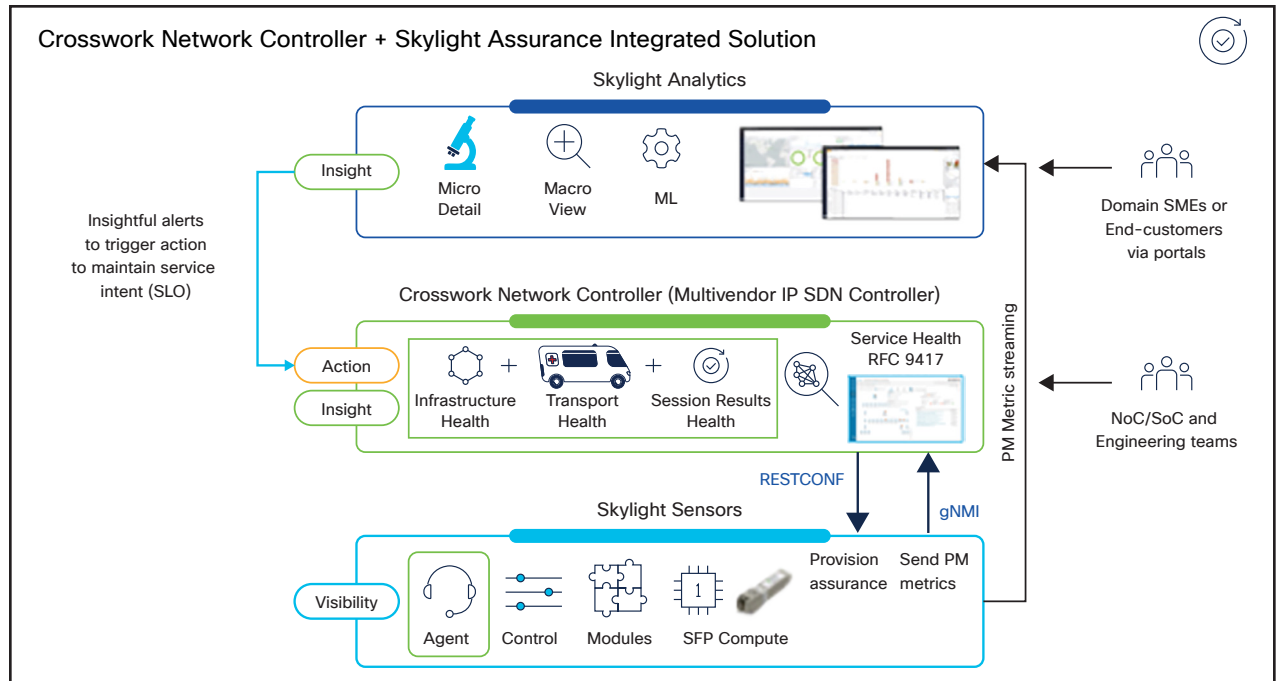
Crosswork Network Controller + Skylight Assurance Integrated Solution

Skylight Analytics

Insight

Micro Detail

Macro View

ML

Domain SMEs or End-customers via portals

Insightful alerts to trigger action to maintain service intent (SLO)

Crosswork Network Controller (Multivendor IP SDN Controller)

Action

Insight

Infrastructure Health

+

Transport Health

+

Session Results Health

Service Health RFC 9417

PM Metric streaming

NoC/SoC and Engineering teams

RESTCONF

gNMI

Skylight Sensors

Visibility

Agent

Control

Modules

1

SFP Compute

Provision assurance

Send PM metrics